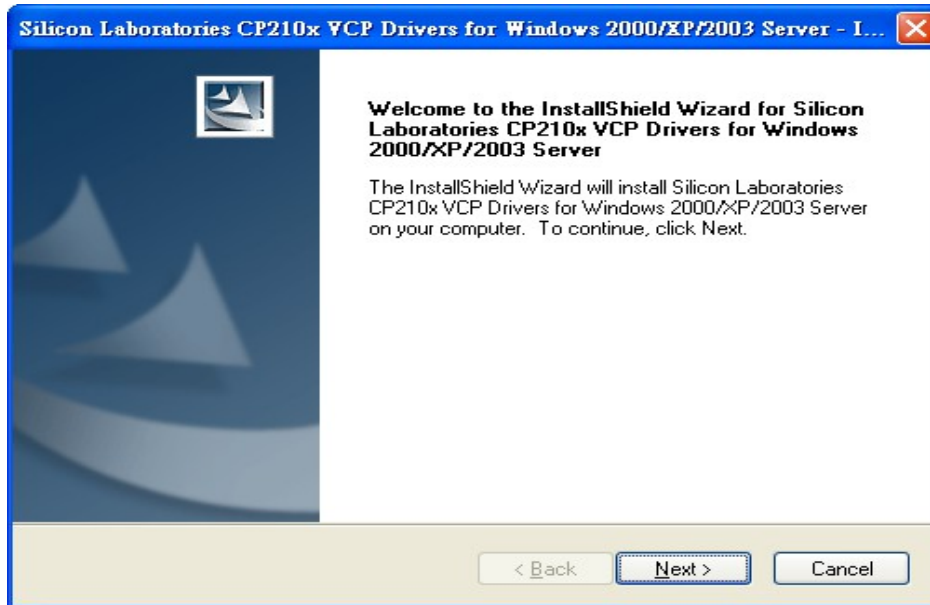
Silicon Laboratories CP210x VCP Drivers for Windows 2000/XP/2003 Server - I...

Welcome to the InstallShield Wizard for Silicon Laboratories CP210x VCP Drivers for Windows 2000/XP/2003 Server

The InstallShield Wizard will install Silicon Laboratories CP210x VCP Drivers for Windows 2000/XP/2003 Server on your computer. To continue, click Next.

< Back
Next >
Cancel